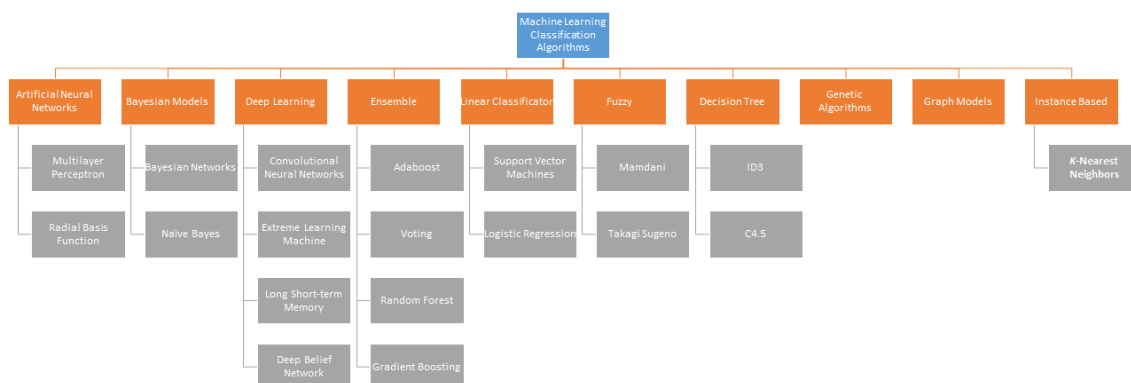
Machine Learning Classification Algorithms

Artificial Neural Networks
Multilayer Perceptron
Radial Basis Function

Bayesian Models
Bayesian Networks
Naïve Bayes

Deep Learning
Convolutional Neural Networks
Extreme Learning Machine
Long Short-term Memory
Deep Belief Network

Ensemble
Adaboost
Voting
Random Forest
Gradient Boosting

Linear Classificator
Support Vector Machines
Logistic Regression

Fuzzy
Mamdani
Takagi Sugeno

Decision Tree
ID3
C4.5

Genetic Algorithms

Graph Models

Instance Based
K-Nearest Neighbors